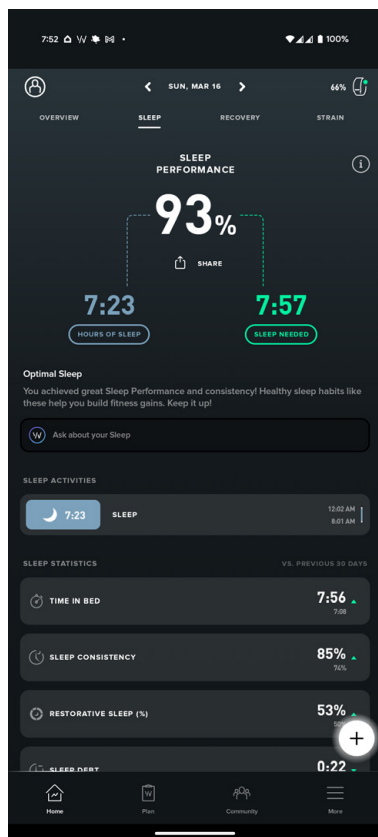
7:52 W • 100%

SUN, MAR 16

66%

OVERVIEW SLEEP RECOVERY STRAIN

SLEEP PERFORMANCE

93%

SHARE

7:23
HOURS OF SLEEP

7:57
SLEEP NEEDED

Optimal Sleep

You achieved great Sleep Performance and consistency! Healthy sleep habits like these help you build fitness gains. Keep it up!

Ask about your Sleep

SLEEP ACTIVITIES

7:23 SLEEP 12:02 AM 8:01 AM

SLEEP STATISTICS VS. PREVIOUS 30 DAYS

TIME IN BED 7:56 7:08

SLEEP CONSISTENCY 85% 74%

RESTORATIVE SLEEP (%) 53% 50

SLEEP DEBT 0:22

Home Plan Community More